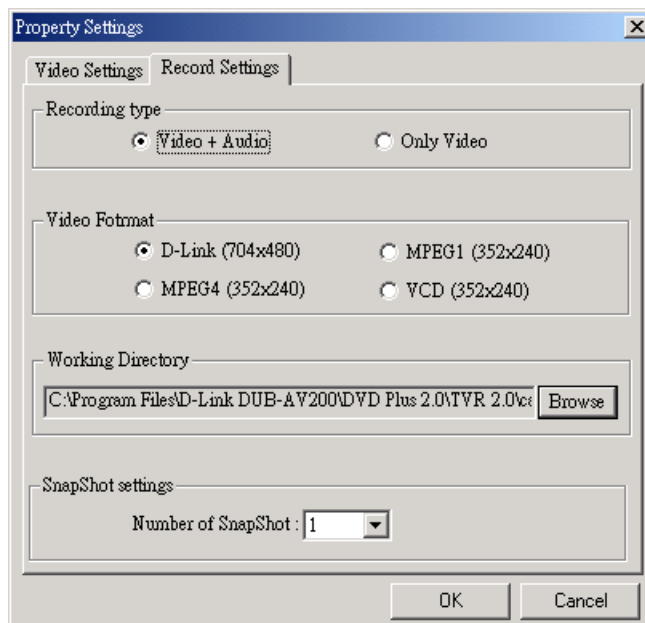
Property Settings

Video Settings | Record Settings

Recording type

Video + Audio

Only Video

Video Fotrmat

D-Link (704x480)

MPEG1 (352x240)

MPEG4 (352x240)

VCD (352x240)

Working Directory

C:\Program Files\D-Link DUB-AV200\DVD Plus 2.0\TVR 2.0\ca

Browse

SnapShot settings

Number of SnapShot : 1

OK

Cancel